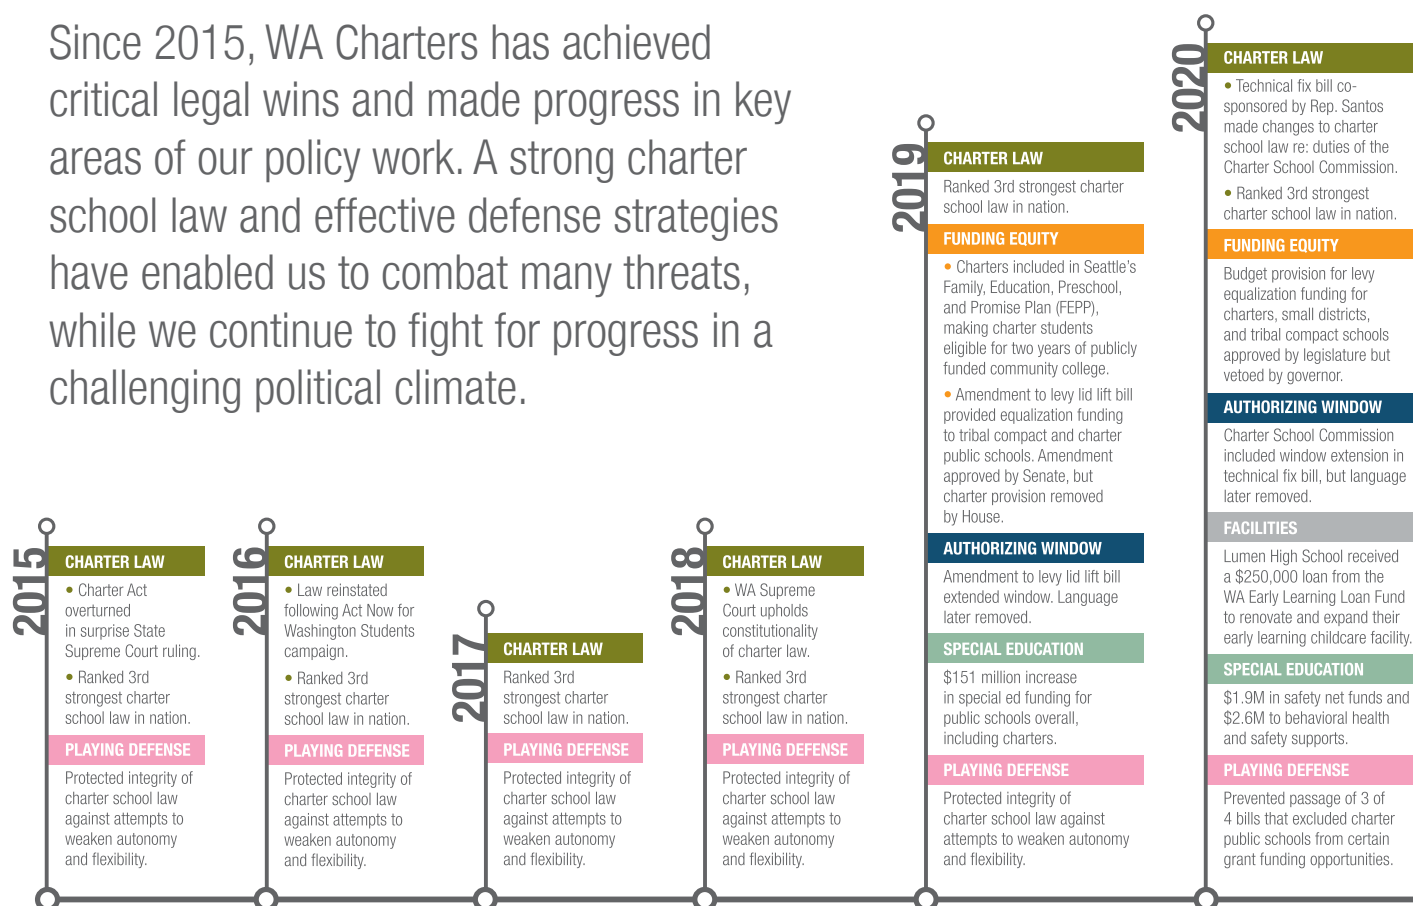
Since 2015, WA Charters has achieved critical legal wins and made progress in key areas of our policy work. A strong charter school law and effective defense strategies have enabled us to combat many threats, while we continue to fight for progress in a challenging political climate.

2015

CHARTER LAW

• Charter Act overturned in surprise State Supreme Court ruling.

• Ranked 3rd strongest charter school law in nation.

PLAYING DEFENSE

Protected integrity of charter school law against attempts to weaken autonomy and flexibility.

2016

CHARTER LAW

• Law reinstated following Act Now for Washington Students campaign.

• Ranked 3rd strongest charter school law in nation.

PLAYING DEFENSE

Protected integrity of charter school law against attempts to weaken autonomy and flexibility.

2017

CHARTER LAW

Ranked 3rd strongest charter school law in nation.

PLAYING DEFENSE

Protected integrity of charter school law against attempts to weaken autonomy and flexibility.

2018

CHARTER LAW

• WA Supreme Court upholds constitutionality of charter law.

• Ranked 3rd strongest charter school law in nation.

PLAYING DEFENSE

Protected integrity of charter school law against attempts to weaken autonomy and flexibility.

2019

CHARTER LAW

Ranked 3rd strongest charter school law in nation.

FUNDING EQUITY

• Charters included in Seattle's Family, Education, Preschool, and Promise Plan (FEPP), making charter students eligible for two years of publicly funded community college.

• Amendment to levy lid lift bill provided equalization funding to tribal compact and charter public schools. Amendment approved by Senate, but charter provision removed by House.

AUTHORIZING WINDOW

Amendment to levy lid lift bill extended window. Language later removed.

SPECIAL EDUCATION

$151 million increase in special ed funding for public schools overall, including charters.

PLAYING DEFENSE

Protected integrity of charter school law against attempts to weaken autonomy and flexibility.

2020

CHARTER LAW

• Technical fix bill co-sponsored by Rep. Santos made changes to charter school law re: duties of the Charter School Commission.

• Ranked 3rd strongest charter school law in nation.

FUNDING EQUITY

Budget provision for levy equalization funding for charters, small districts, and tribal compact schools approved by legislature but vetoed by governor.

AUTHORIZING WINDOW

Charter School Commission included window extension in technical fix bill, but language later removed.

FACILITIES

Lumen High School received a $250,000 loan from the WA Early Learning Loan Fund to renovate and expand their early learning childcare facility.

SPECIAL EDUCATION

$1.9M in safety net funds and $2.6M to behavioral health and safety supports.

PLAYING DEFENSE

Prevented passage of 3 of 4 bills that excluded charter public schools from certain grant funding opportunities.